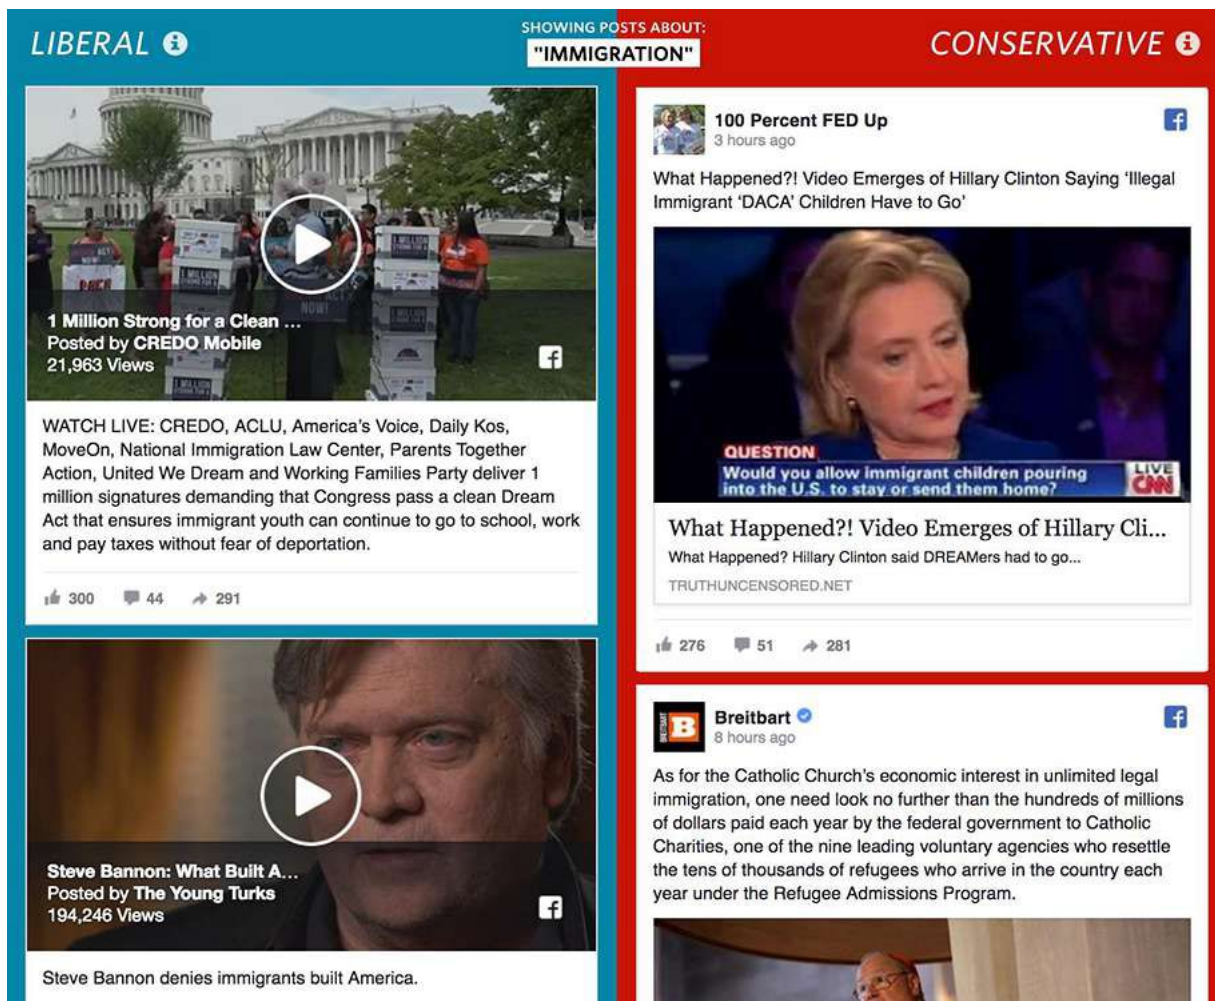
LIBERAL

SHOWING POSTS ABOUT:
"IMMIGRATION"

CONSERVATIVE

1 Million Strong for a Clean ...
Posted by CREDO Mobile
21,963 Views

WATCH LIVE: CREDO, ACLU, America's Voice, Daily Kos, MoveOn, National Immigration Law Center, Parents Together Action, United We Dream and Working Families Party deliver 1 million signatures demanding that Congress pass a clean Dream Act that ensures immigrant youth can continue to go to school, work and pay taxes without fear of deportation.

300 44 291

Steve Bannon: What Built A...
Posted by The Young Turks
194,246 Views

Steve Bannon denies immigrants built America.

100 Percent FED Up
3 hours ago

What Happened?! Video Emerges of Hillary Clinton Saying 'Illegal Immigrant 'DACA' Children Have to Go'

QUESTION
Would you allow immigrant children pouring into the U.S. to stay or send them home?
LIVE
CNN

What Happened?! Video Emerges of Hillary Cli...
What Happened? Hillary Clinton said DREAMers had to go...
TRUTHUNCENSORED.NET

276 51 281

Breitbart
8 hours ago

As for the Catholic Church's economic interest in unlimited legal immigration, one need look no further than the hundreds of millions of dollars paid each year by the federal government to Catholic Charities, one of the nine leading voluntary agencies who resettle the tens of thousands of refugees who arrive in the country each year under the Refugee Admissions Program.